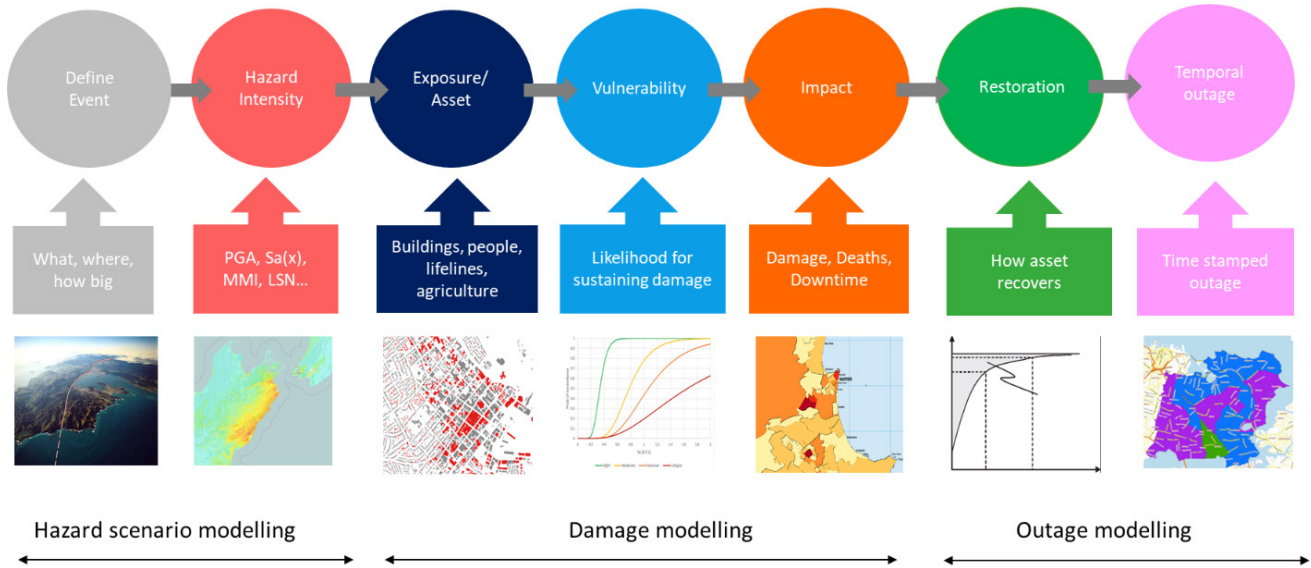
Define Event

Hazard Intensity

Exposure/ Asset

Vulnerability

Impact

Restoration

Temporal outage

What, where, how big

PGA, Sa(x), MMI, LSN...

Buildings, people, lifelines, agriculture

Likelihood for sustaining damage

Damage, Deaths, Downtime

How asset recovers

Time stamped outage

Hazard scenario modelling

Damage modelling

Outage modelling